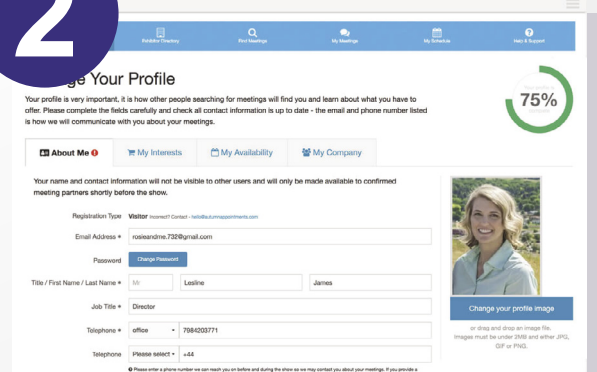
2

Exhibitor Directory | Find Meetings | My Meetings | My Schedule | Help & Support

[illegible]ge Your Profile

Your profile is very important, it is how other people searching for meetings will find you and learn about what you have to offer. Please complete the fields carefully and check all contact information is up to date - the email and phone number listed is how we will communicate with you about your meetings.

75%

About Me | My Interests | My Availability | My Company

Your name and contact information will not be visible to other users and will only be made available to confirmed meeting partners shortly before the show.

Registration Type Visitor Incorrect? Contact - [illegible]

Email Address * rosieandme.732@gmail.com

Password Change Password

Title / First Name / Last Name * Mr | Lesline | James

Job Title * Director

Telephone * office | 7984203771

Telephone Please select | +44

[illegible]

Change your profile image

or drag and drop an image file.
Images must be under 2MB and either JPG, GIF or PNG.